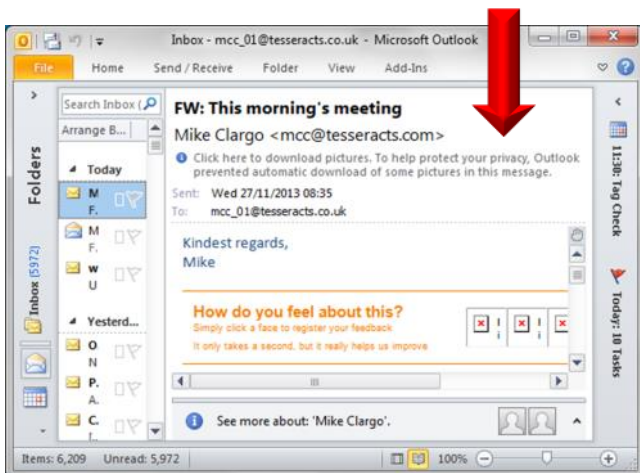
Inbox - mcc_01@tesseracts.co.uk - Microsoft Outlook

File Home Send / Receive Folder View Add-Ins

Folders

Inbox (5972)

Search Inbox

Arrange B...

Today

M F.

M F.

W U

Yesterd...

O N

P. A.

C.

FW: This morning's meeting

Mike Clargo <mcc@tesseracts.com>

Click here to download pictures. To help protect your privacy, Outlook prevented automatic download of some pictures in this message.

Sent: Wed 27/11/2013 08:35

To: mcc_01@tesseracts.co.uk

Kindest regards,
Mike

How do you feel about this?

Simply click a face to register your feedback

It only takes a second, but it really helps us improve

See more about: 'Mike Clargo'.

11:30: Tag Check

Today: 10 Tasks

Items: 6,209 Unread: 5,972 100%